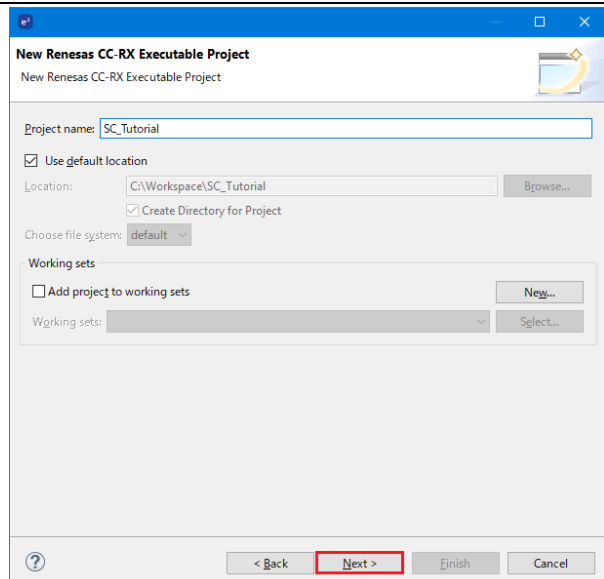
New Renesas CC-RX Executable Project
New Renesas CC-RX Executable Project

Project name: SC_Tutorial

Use default location

Location: C:\Workspace\SC_Tutorial Browse...

Create Directory for Project

Choose file system: default

Working sets

Add project to working sets New...

Working sets: Select...

?

< Back Next > Finish Cancel